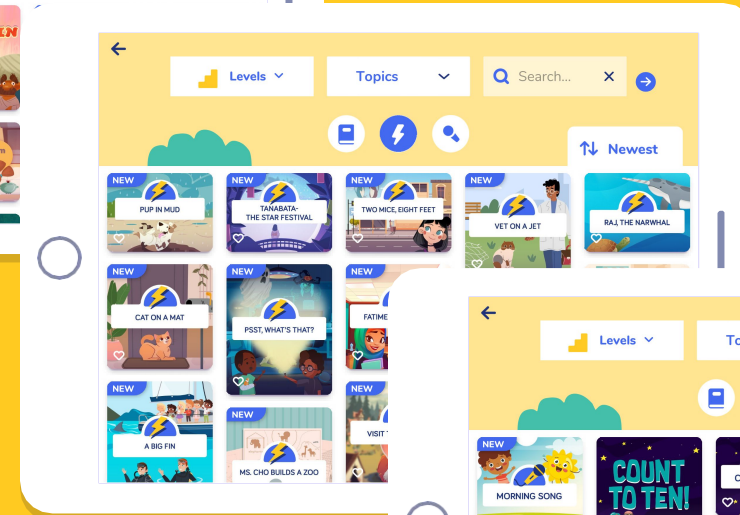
Levels

Topics

Search...

Newest

NEW
PUP IN MUD

NEW
TANABATA- THE STAR FESTIVAL

NEW
TWO MICE, EIGHT FEET

NEW
VET ON A JET

RAJ, THE NARWHAL

NEW
CAT ON A MAT

NEW
PSST, WHAT'S THAT?

NEW
FATIME

NEW
A BIG FIN

NEW
MS. CHO BUILDS A ZOO

NEW
VISIT

Levels

To

NEW
MORNING SONG

COUNT TO TEN!